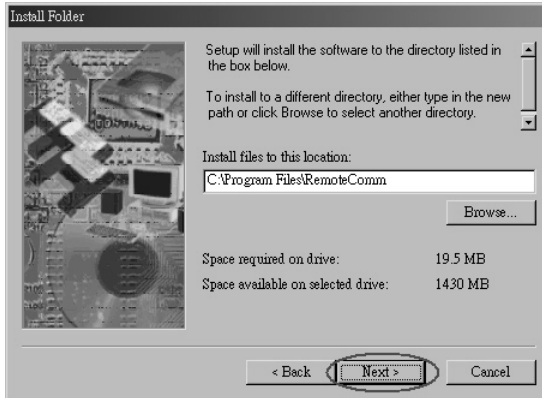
Install Folder

Setup will install the software to the directory listed in the box below.

To install to a different directory, either type in the new path or click Browse to select another directory.

Install files to this location:

C:\Program Files\RemoteComm

Browse...

Space required on drive: 19.5 MB

Space available on selected drive: 1430 MB

< Back Next > Cancel